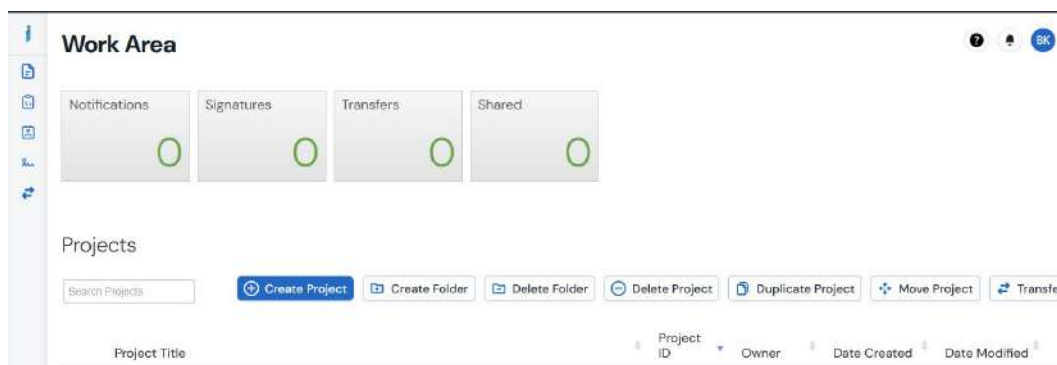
Work Area

BK

Notifications
0

Signatures
0

Transfers
0

Shared
0

Projects

Search Projects

Create Project

Create Folder

Delete Folder

Delete Project

Duplicate Project

Move Project

Transfe

| Project Title | Project ID | Owner | Date Created | Date Modified |
|---|---|---|---|---|